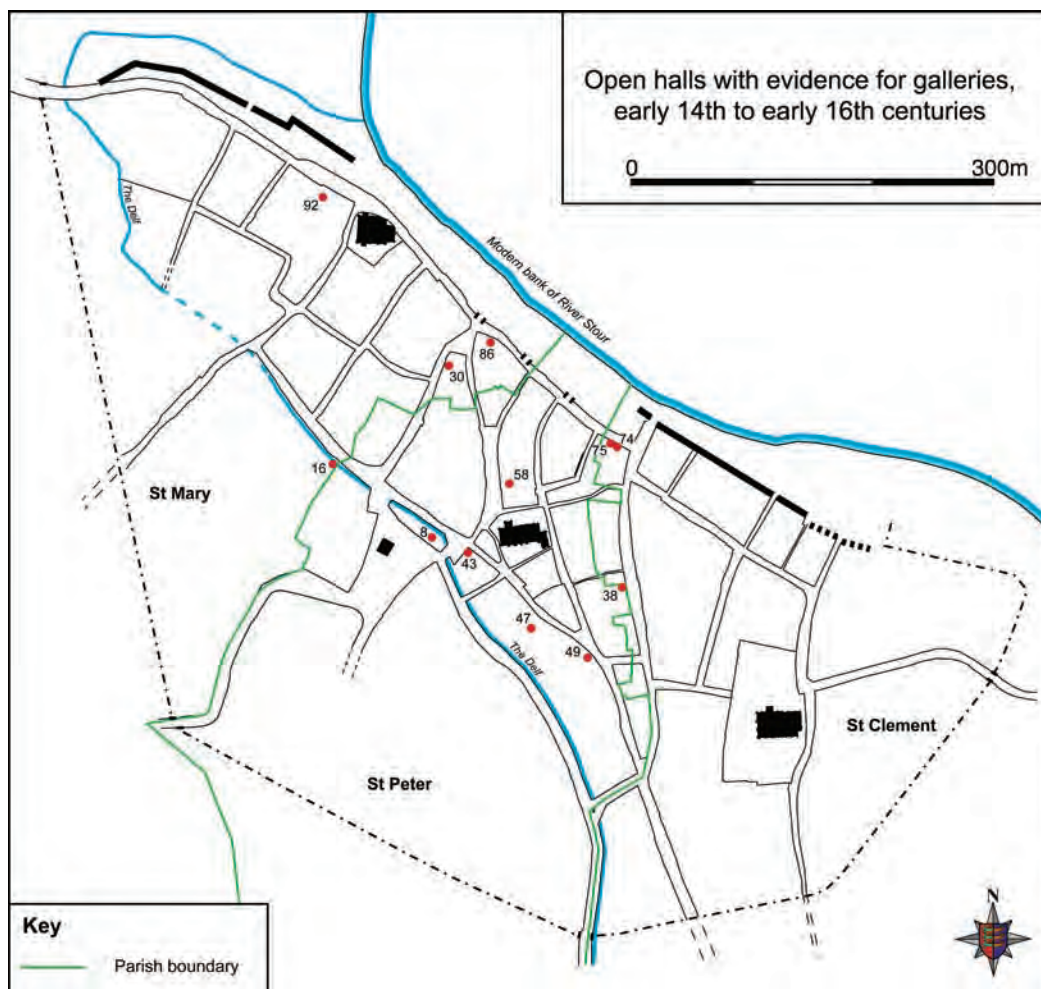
Open halls with evidence for galleries, early 14th to early 16th centuries

0 300m

The Delf

Modern bank of River Stour

92

86

30

74

75

16

58

St Mary

8

43

38

47

49

The Delf

St Clement

St Peter

N

Key

Parish boundary